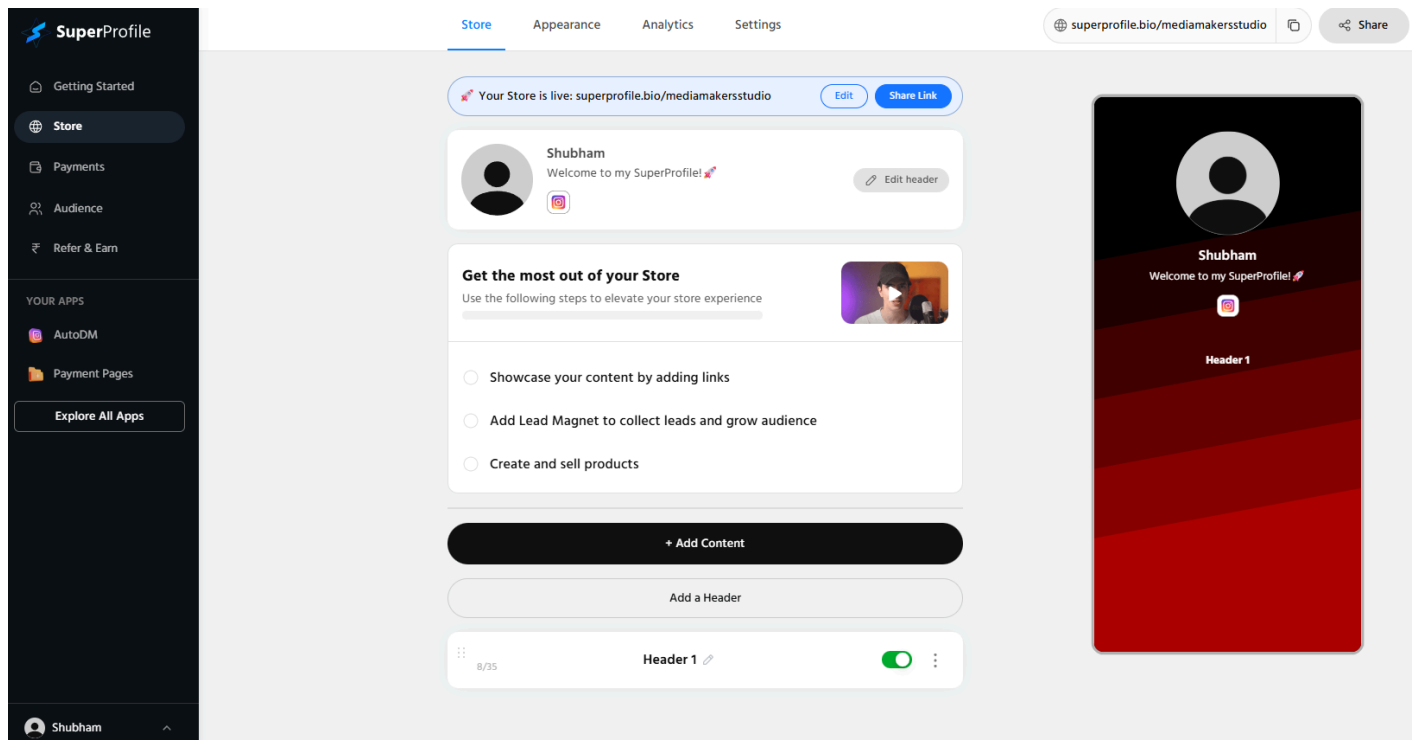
SuperProfile

Getting Started
Store
Payments
Audience
Refer & Earn

YOUR APPS
AutoDM
Payment Pages
Explore All Apps

Shubham

Store
Appearance
Analytics
Settings

superprofile.bio/mediamakersstudio
Share

🚀 Your Store is live: superprofile.bio/mediamakersstudio
Edit
Share Link

Shubham
Welcome to my SuperProfile! 🚀
Edit header

Get the most out of your Store
Use the following steps to elevate your store experience

Showcase your content by adding links
Add Lead Magnet to collect leads and grow audience
Create and sell products

+ Add Content
Add a Header

Header 1
8/35

Shubham
Welcome to my SuperProfile! 🚀
Header 1